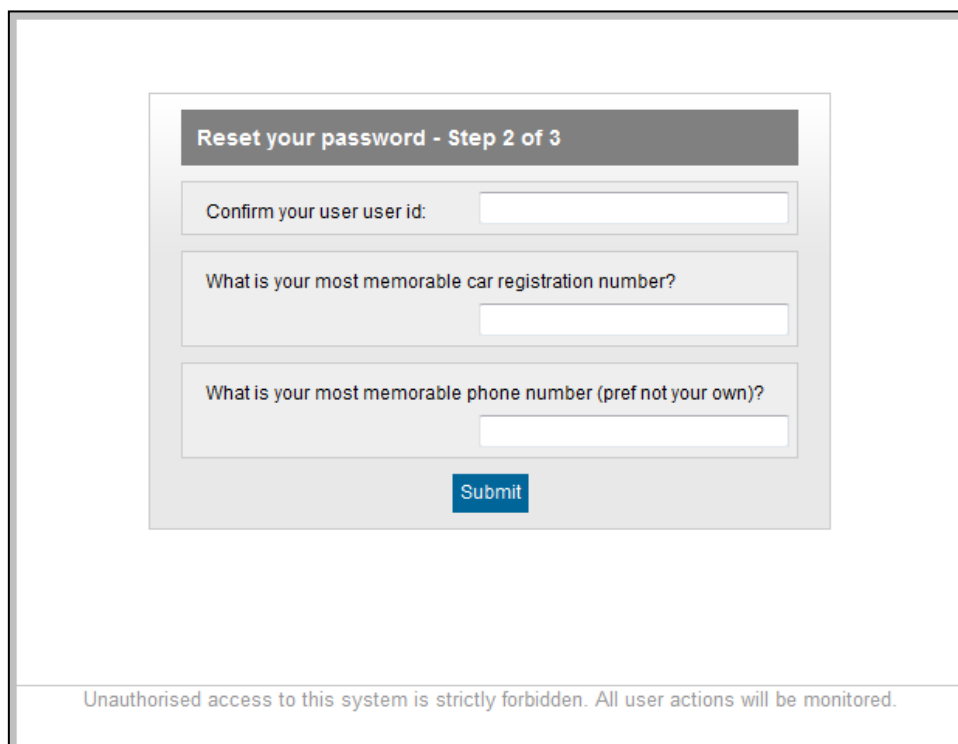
Reset your password - Step 2 of 3

Confirm your user user id:

What is your most memorable car registration number?

What is your most memorable phone number (pref not your own)?

Submit

Unauthorised access to this system is strictly forbidden. All user actions will be monitored.